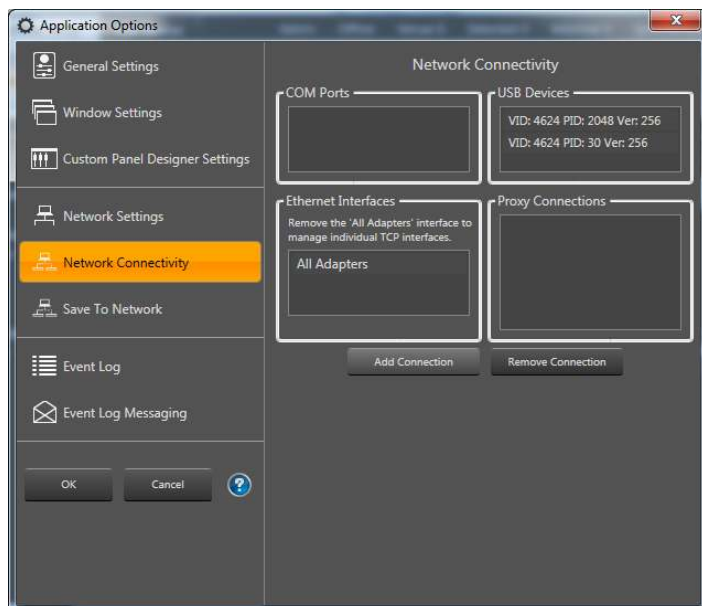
Application Options

General Settings

Window Settings

Custom Panel Designer Settings

Network Settings

Network Connectivity

Save To Network

Event Log

Event Log Messaging

OK

Cancel

?

Network Connectivity

COM Ports

USB Devices

VID: 4624 PID: 2048 Ver: 256

VID: 4624 PID: 30 Ver: 256

Ethernet Interfaces

Remove the 'All Adapters' interface to manage individual TCP interfaces.

All Adapters

Proxy Connections

Add Connection

Remove Connection